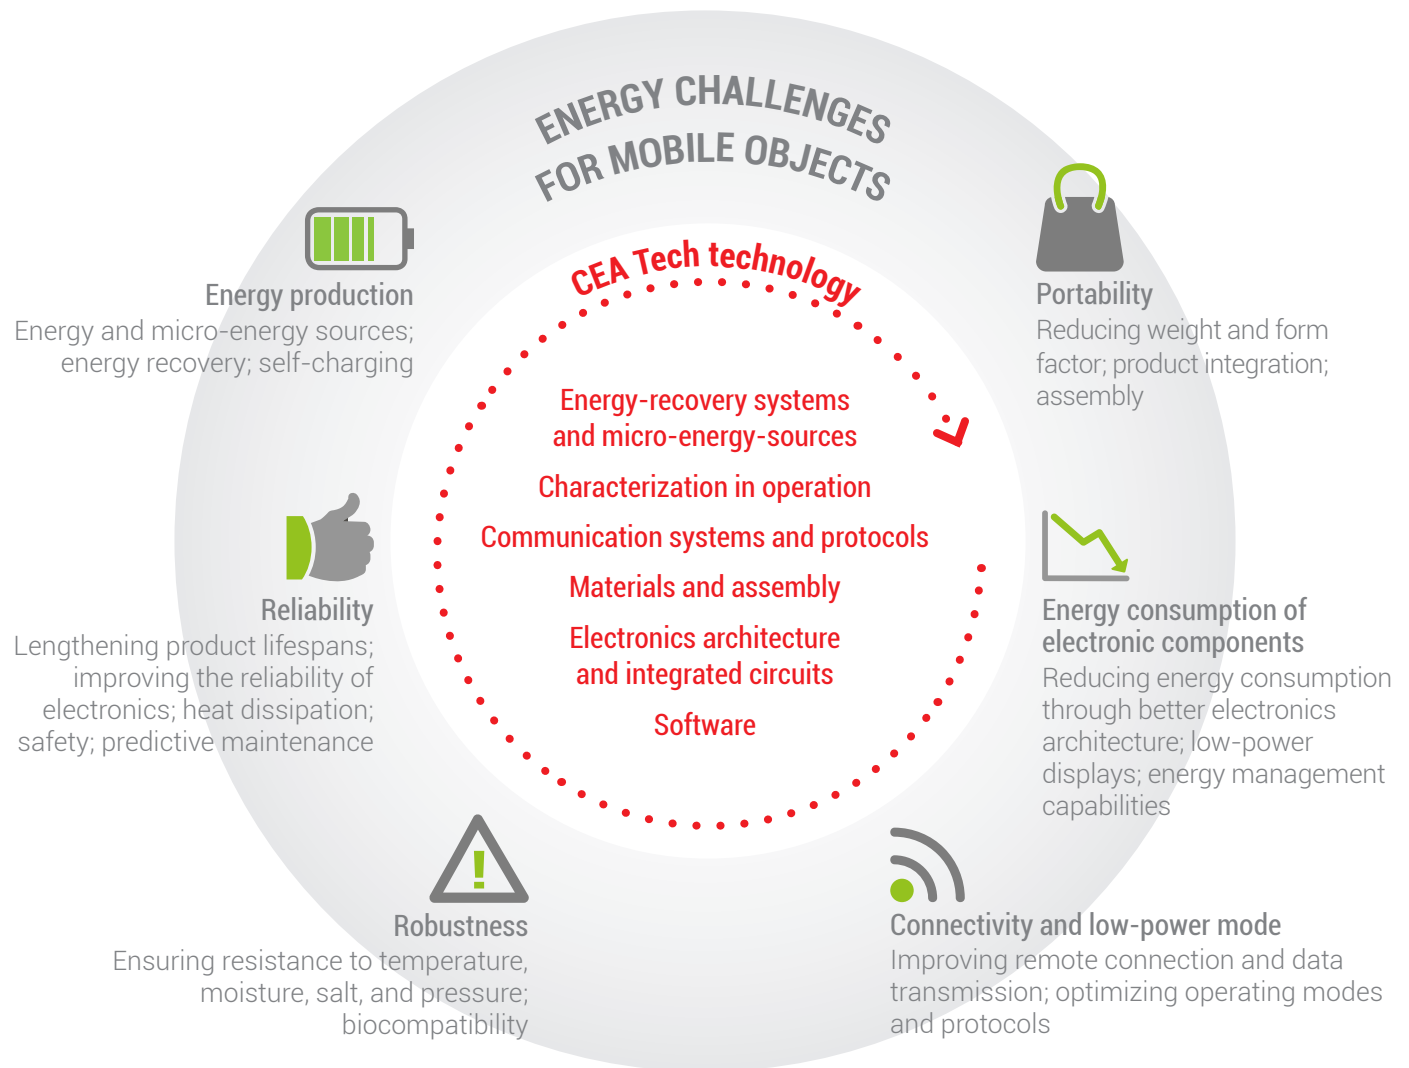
ENERGY CHALLENGES FOR MOBILE OBJECTS

CEA Tech technology

Energy-recovery systems and micro-energy-sources

Characterization in operation

Communication systems and protocols

Materials and assembly

Electronics architecture and integrated circuits

Software

Energy production
Energy and micro-energy sources; energy recovery; self-charging

Portability
Reducing weight and form factor; product integration; assembly

Reliability
Lengthening product lifespans; improving the reliability of electronics; heat dissipation; safety; predictive maintenance

Energy consumption of electronic components
Reducing energy consumption through better electronics architecture; low-power displays; energy management capabilities

Robustness
Ensuring resistance to temperature, moisture, salt, and pressure; biocompatibility

Connectivity and low-power mode
Improving remote connection and data transmission; optimizing operating modes and protocols